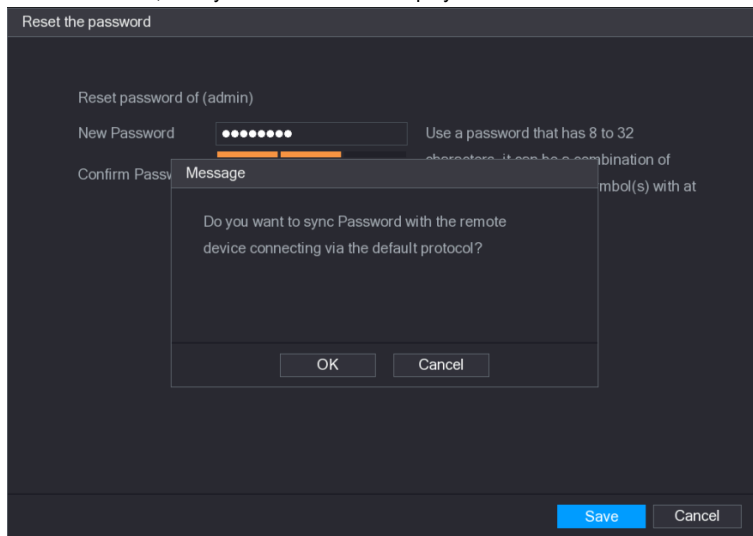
Reset the password

Reset password of (admin)

New Password ••••••••

Use a password that has 8 to 32 characters, it can be a combination of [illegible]mbol(s) with at

Confirm Passw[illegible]

Message

Do you want to sync Password with the remote device connecting via the default protocol?

OK Cancel

Save Cancel